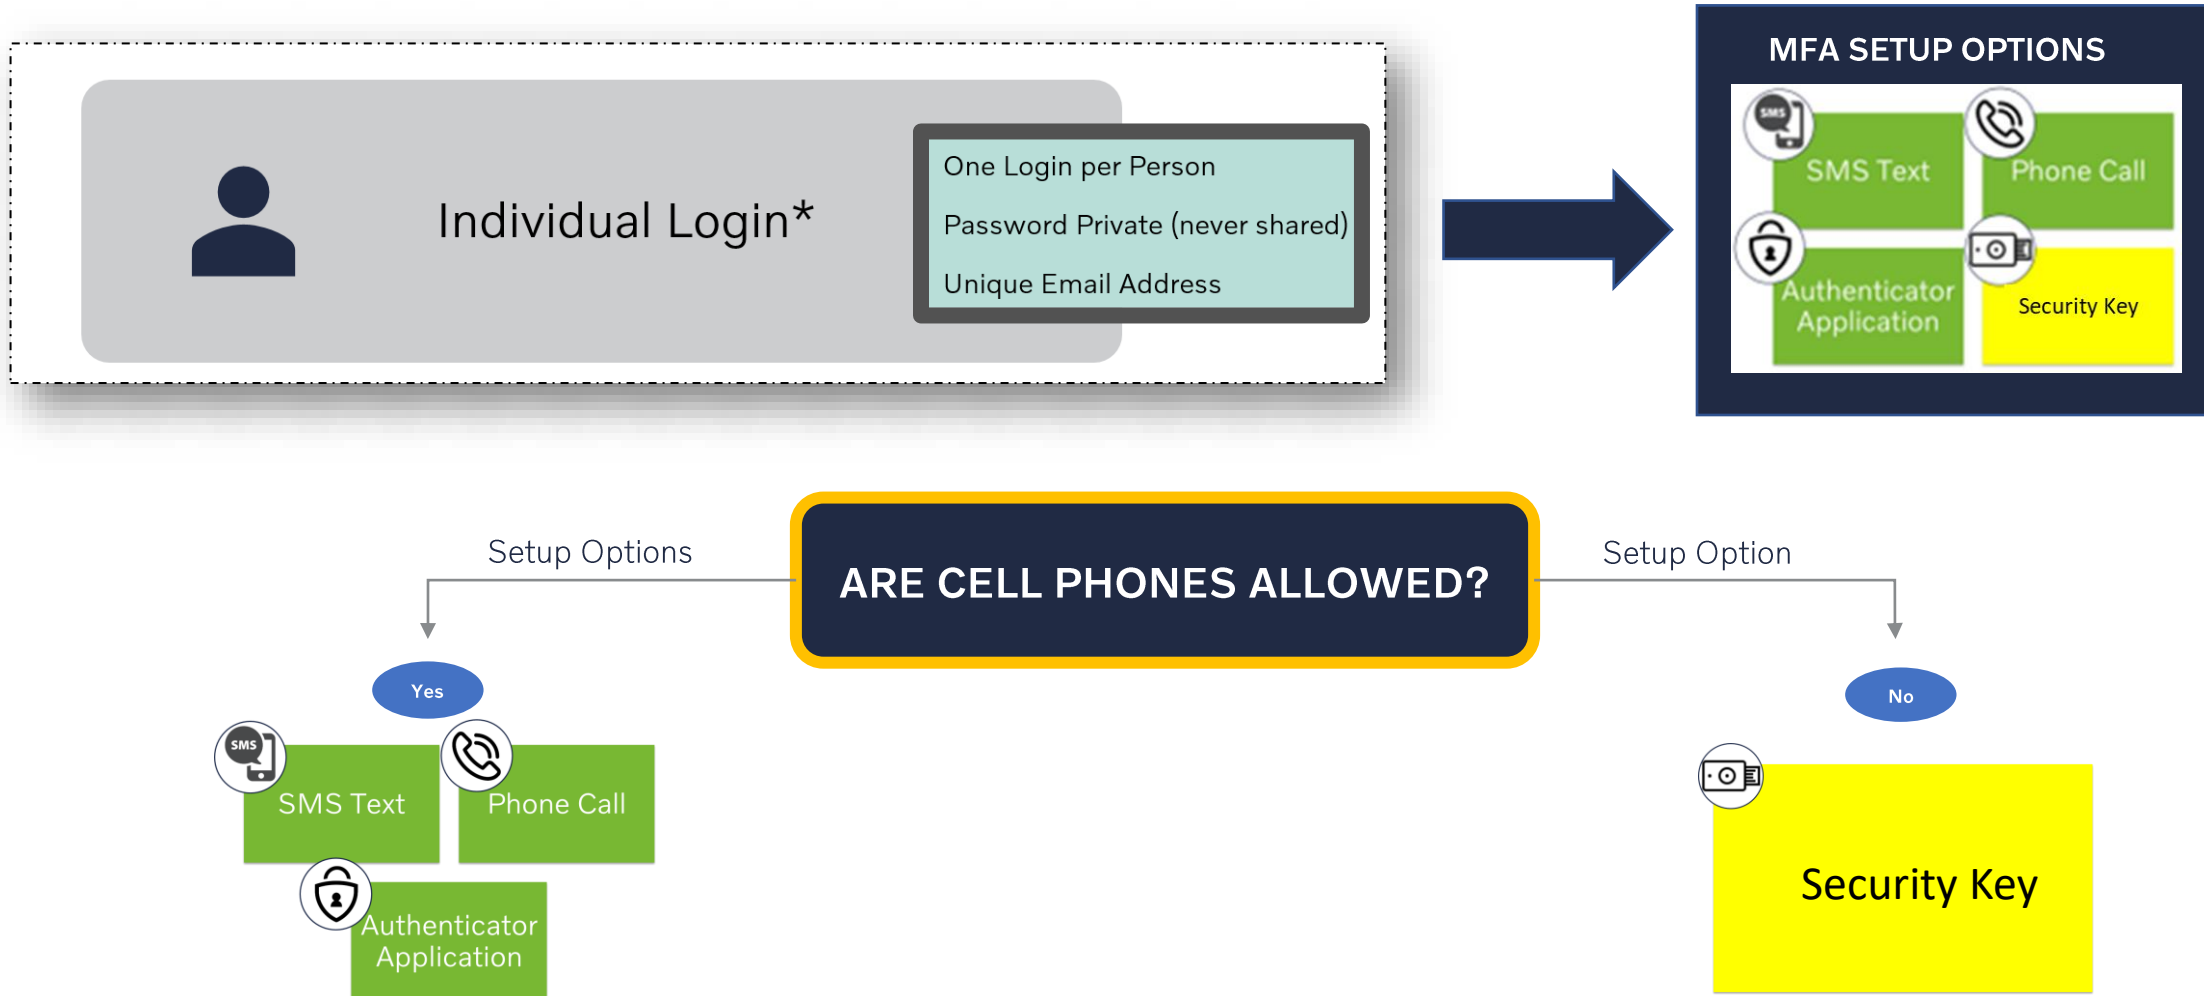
Individual Login*

One Login per Person

Password Private (never shared)

Unique Email Address

MFA SETUP OPTIONS

SMS

SMS Text

Phone Call

Authenticator Application

Security Key

Setup Options

ARE CELL PHONES ALLOWED?

Setup Option

Yes

SMS

SMS Text

Phone Call

Authenticator Application

No

Security Key